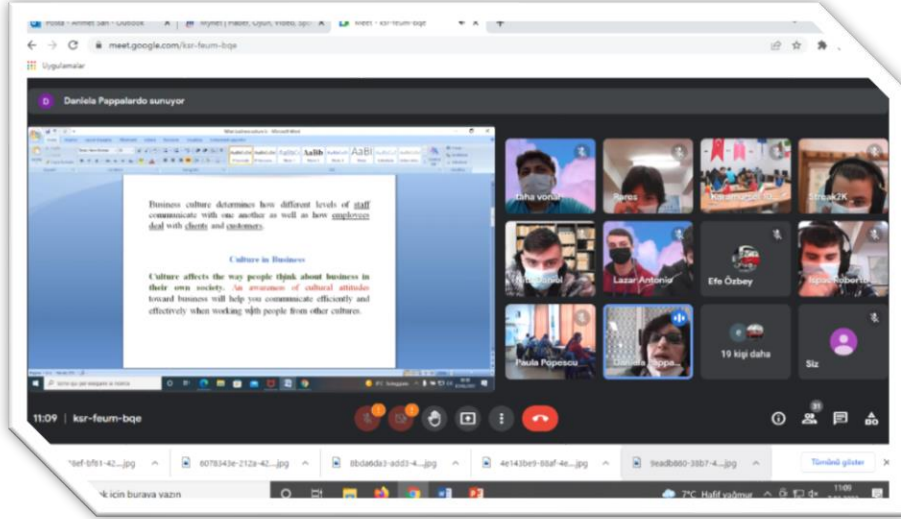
Posta - Ahmet Sarı - Outlook
Myket | Haber, Oyun, Video, Spo
Meet - ksr-feum-bqe
meet.google.com/ksr-feum-bqe
Uygulamalar

Daniela Pappalardo sunuyor

Business culture determines how different levels of staff communicate with one another as well as how employees deal with clients and customers.

Culture in Business

Culture affects the way people think about business in their own society. An awareness of cultural attitudes toward business will help you communicate efficiently and effectively when working with people from other cultures.

Taha vonal
Fares
Karamanoğlu
Streak2K
Lazar Antonio
Efe Özbey
Paula Popescu
Daniela Pappa
19 kişi daha
Siz

11:09 | ksr-feum-bqe

8ef-bf51-42....jpg
6078343e-212a-42....jpg
8bda6da3-add3-4....jpg
4e143be9-88af-4e....jpg
9eadb860-38b7-4....jpg
Tümünü göster

k için buraya yazın
7°C Hafif yağmur
11:09